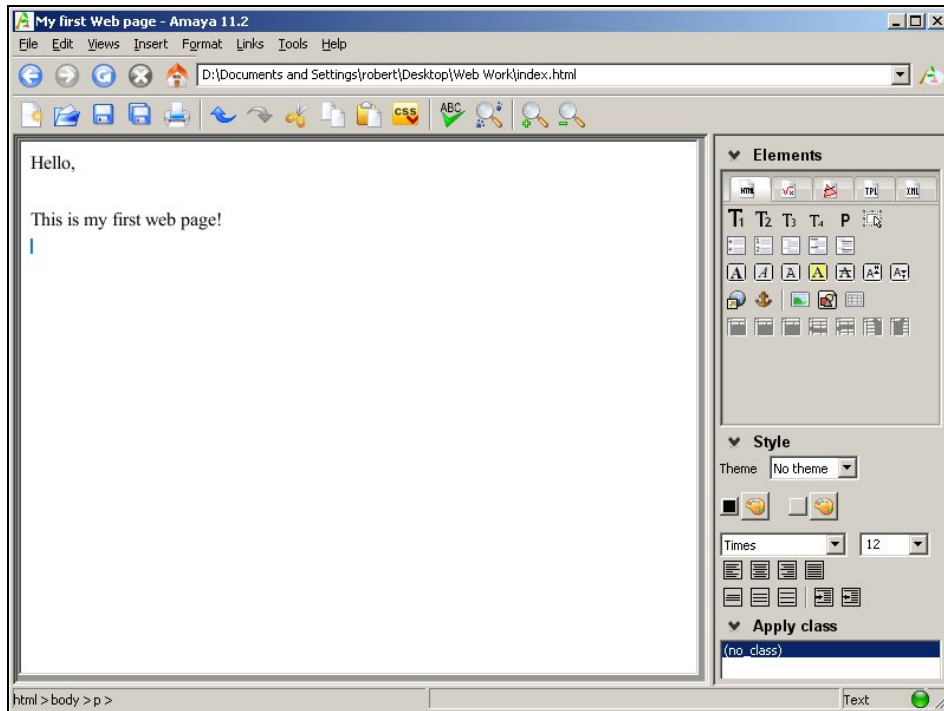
My first Web page - Amaya 11.2

File Edit Views Insert Format Links Tools Help

D:\Documents and Settings\robert\Desktop\Web Work\index.html

CSS ABC

Hello,

This is my first web page!

Elements

HTML MathML SVG TPL XML

$T_1$ $T_2$ $T_3$ $T_4$ P

Style

Theme No theme

Times 12

Apply class

(no_class)

html > body > p >

Text